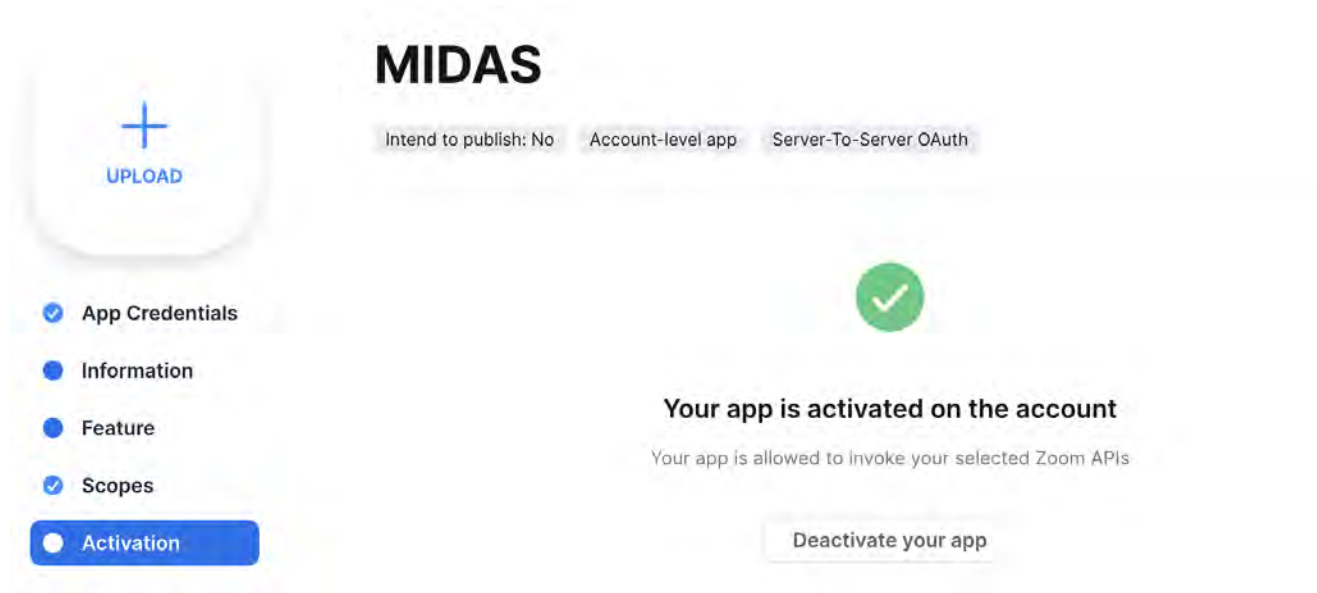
UPLOAD

App Credentials
Information
Feature
Scopes
Activation

MIDAS

Intend to publish: No
Account-level app
Server-To-Server OAuth

Your app is activated on the account

Your app is allowed to invoke your selected Zoom APIs

Deactivate your app